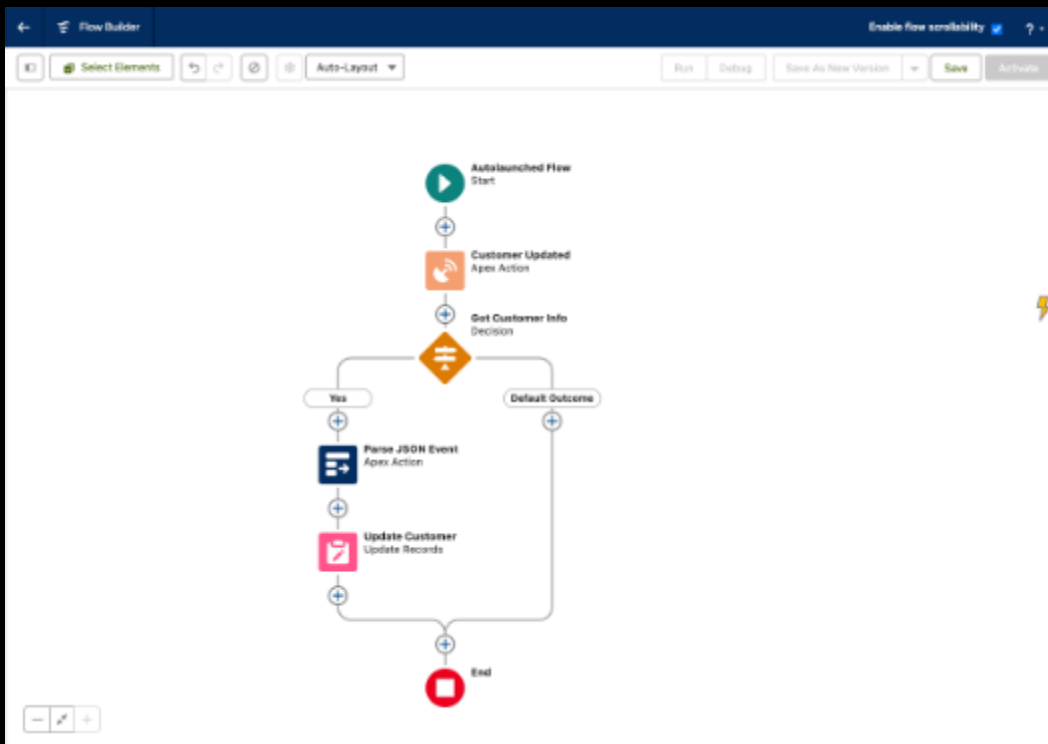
Flow Builder

Enable flow scrollability

?

Select Elements

Auto-Layout

Run

Debug

Save As New Version

Save

Activate

Autolaunched Flow
Start

Customer Updated
Apex Action

Get Customer Info
Decision

Yes

Default Outcome

Parse JSON Event
Apex Action

Update Customer
Update Records

End